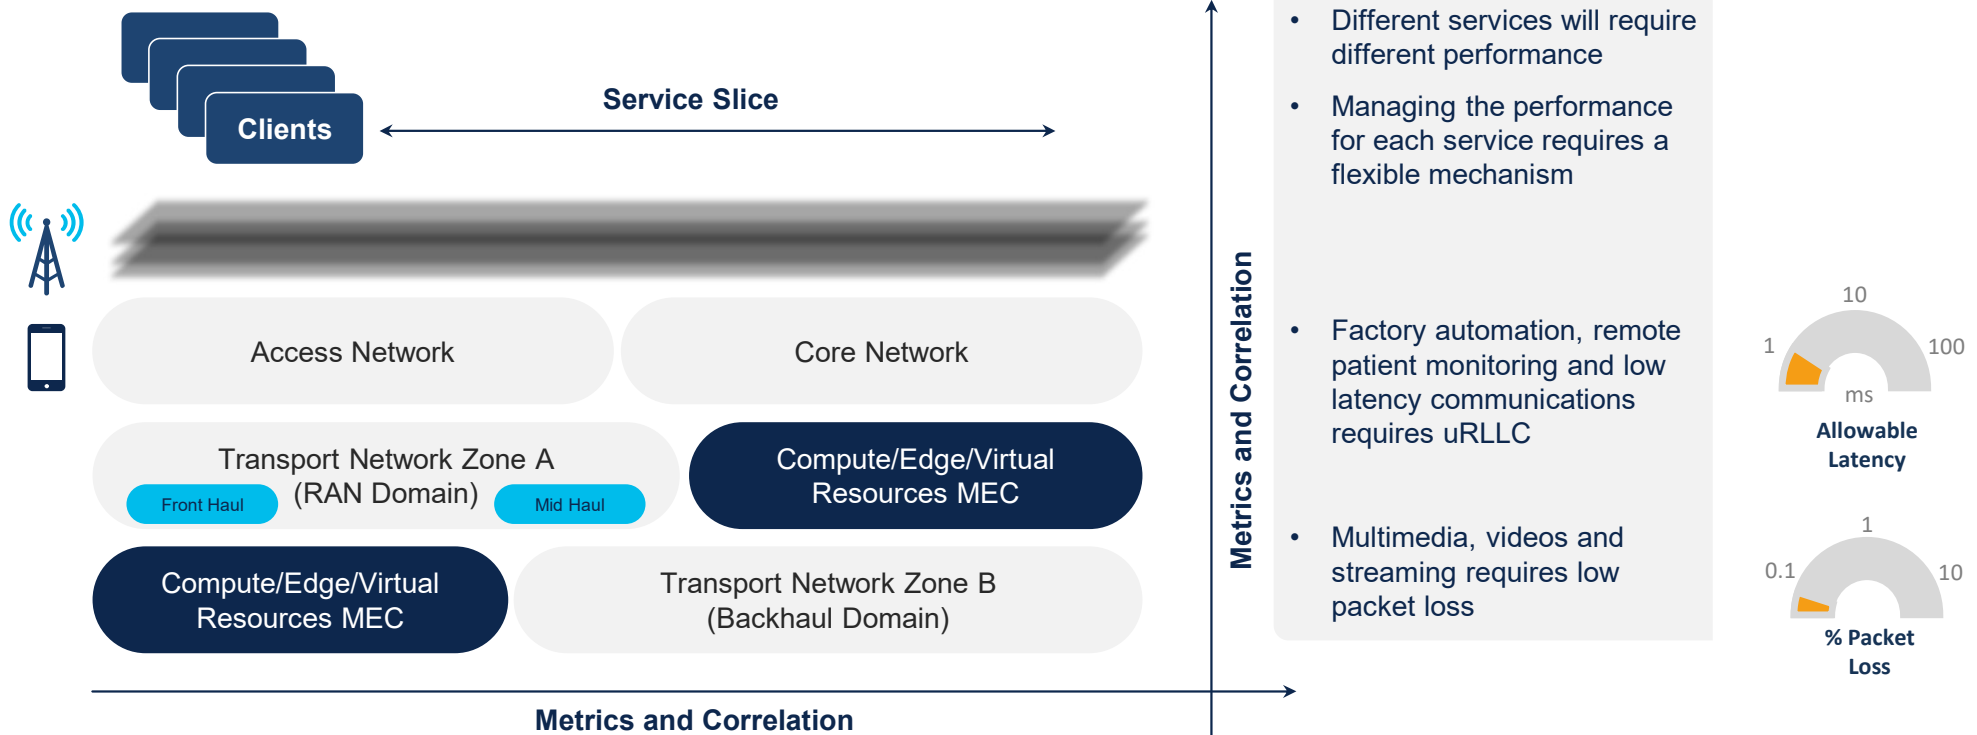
Clients

Service Slice

Access Network

Core Network

Transport Network Zone A (RAN Domain)

Front Haul

Mid Haul

Compute/Edge/Virtual Resources MEC

Compute/Edge/Virtual Resources MEC

Transport Network Zone B (Backhaul Domain)

Metrics and Correlation

Metrics and Correlation

• Different services will require different performance

• Managing the performance for each service requires a flexible mechanism

• Factory automation, remote patient monitoring and low latency communications requires uRLLC

• Multimedia, videos and streaming requires low packet loss

10

1

100

ms

Allowable Latency

1

0.1

10

% Packet Loss